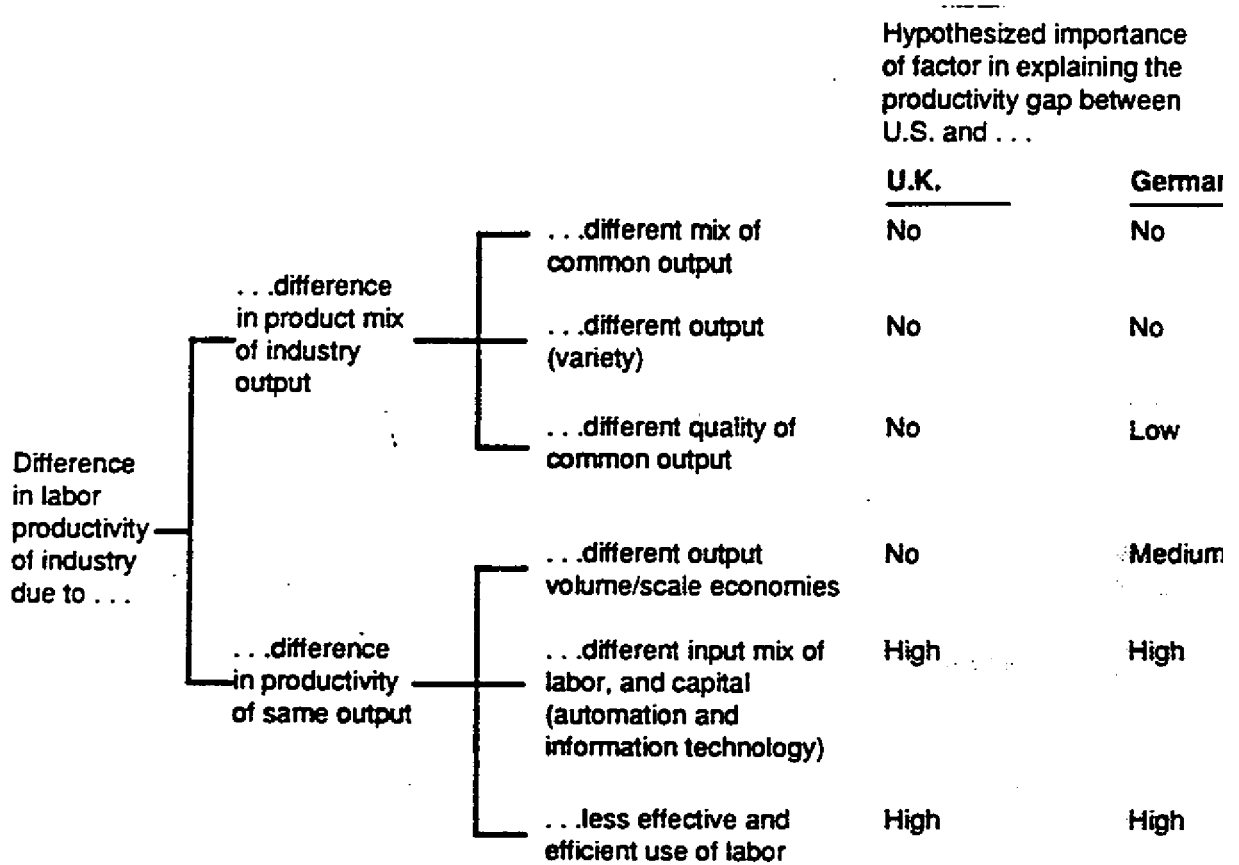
Hypothesized importance of factor in explaining the productivity gap between U.S. and . . .

U.K.

Germa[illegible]

Difference in labor productivity of industry due to . . .

. . .difference in product mix of industry output

. . .different mix of common output — No — No

. . .different output (variety) — No — No

. . .different quality of common output — No — Low

. . .difference in productivity of same output

. . .different output volume/scale economies — No — Medium

. . .different input mix of labor, and capital (automation and information technology) — High — High

. . .less effective and efficient use of labor — High — High